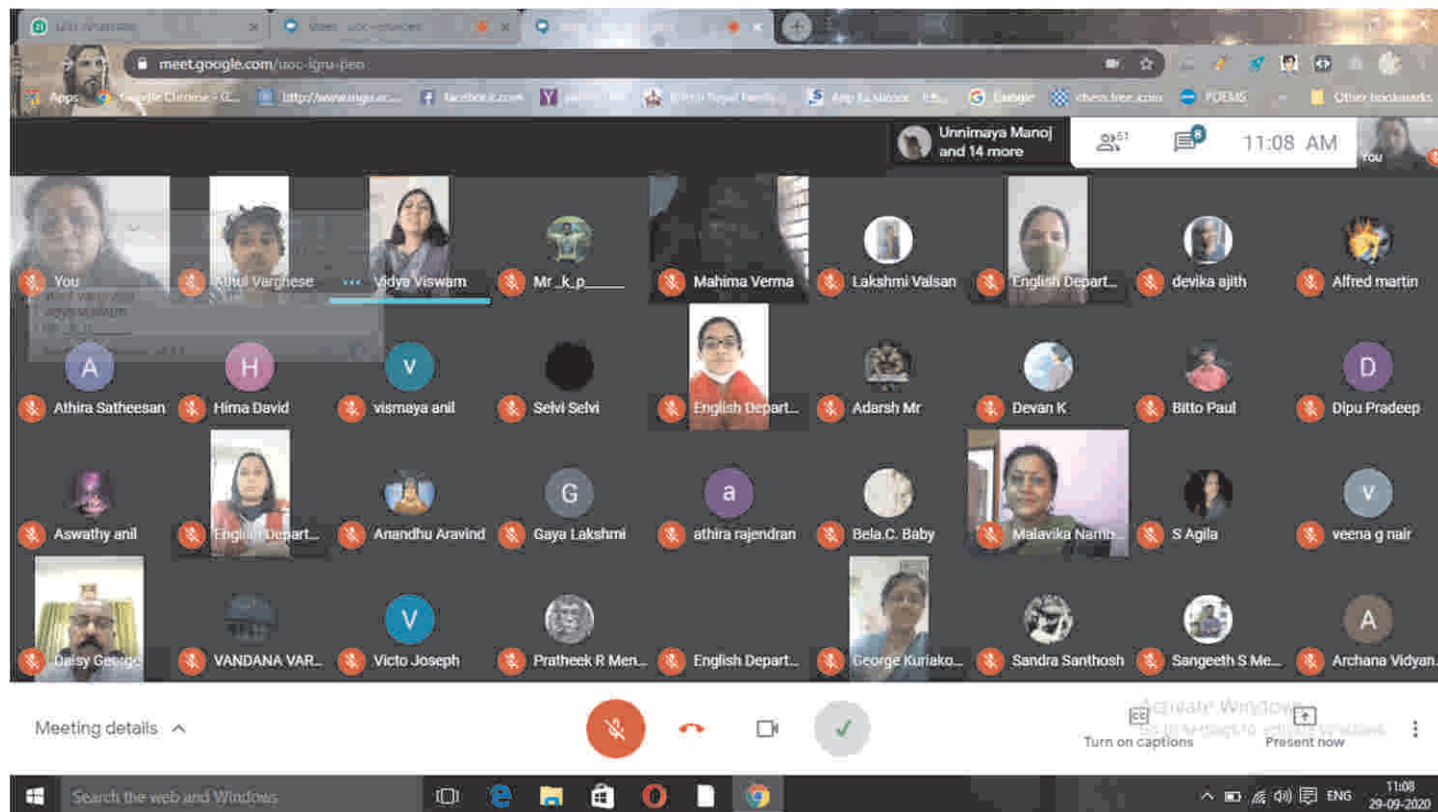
(21) WhatsApp
Meet - uoc-ignu-pee
meet.google.com/uoc-ignu-pee
Apps Google Chrome - G... http://www.ingu.ac... facebook.com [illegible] British Royal Family Amp to success Google chem.free.com POEMS Other bookmarks

Unnimaya Manoj and 14 more
51
8
11:08 AM
You

You
Athul Varghese
Vidya Viswam
Mr _k_p_____
Mahima Verma
Lakshmi Valsan
English Depart...
devika ajith
Alfred martin

Athira Satheesan
Hima David
vismaya anil
Selvi Selvi
English Depart...
Adarsh Mr
Devan K
Bitto Paul
Dipu Pradeep

Aswathy anil
English Depart...
Anandhu Aravind
Gaya Lakshmi
athira rajendran
Bela.C. Baby
Malavika Namb...
S Agila
veena g nair

Daisy George
VANDANA VAR...
Victo Joseph
Pratheek R Men...
English Depart...
George Kuriako...
Sandra Santhosh
Sangeeth S Me...
Archana Vidyan...

Meeting details
Activate Windows
Go to Settings to activate Windows.
Turn on captions
Present now

Search the web and Windows
ENG
11:08
29-09-2020